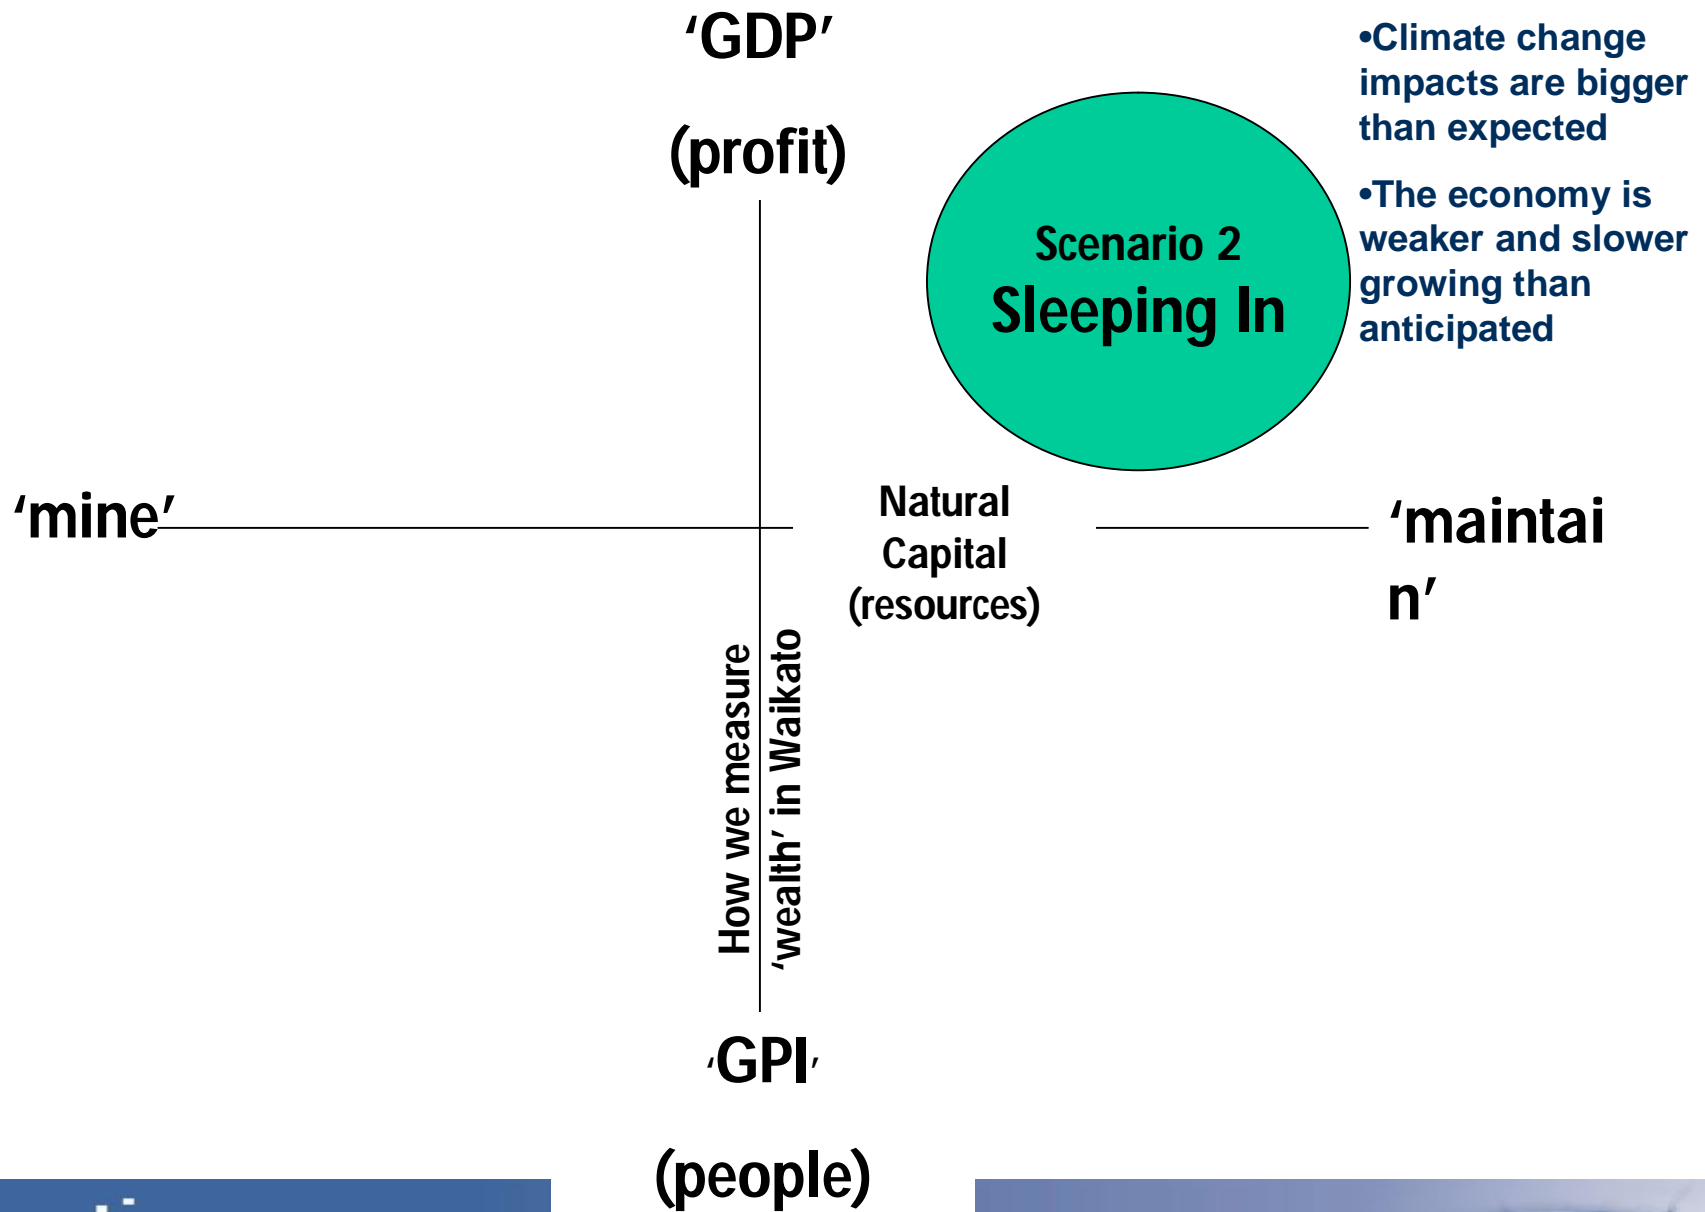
‘GDP’

(profit)

•Climate change impacts are bigger than expected

•The economy is weaker and slower growing than anticipated

Scenario 2
Sleeping In

‘mine’

Natural Capital (resources)

‘maintain’

How we measure ‘wealth’ in Waikato

‘GPI’

(people)